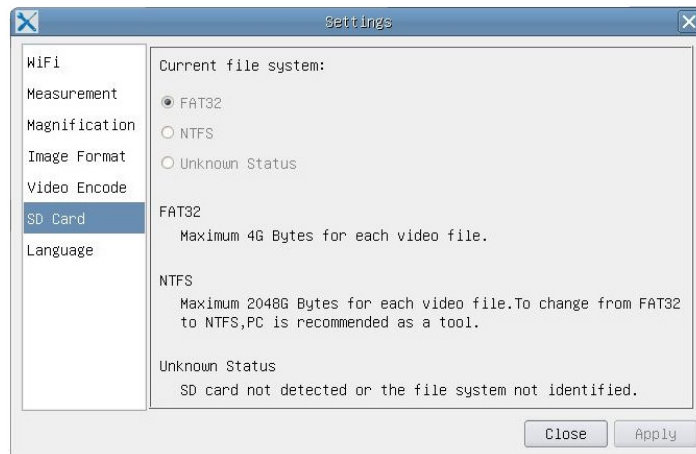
Settings

WiFi
Measurement
Magnification
Image Format
Video Encode
SD Card
Language

Current file system:

FAT32
NTFS
Unknown Status

FAT32
Maximum 4G Bytes for each video file.

NTFS
Maximum 2048G Bytes for each video file.To change from FAT32 to NTFS,PC is recommended as a tool.

Unknown Status
SD card not detected or the file system not identified.

Close
Apply